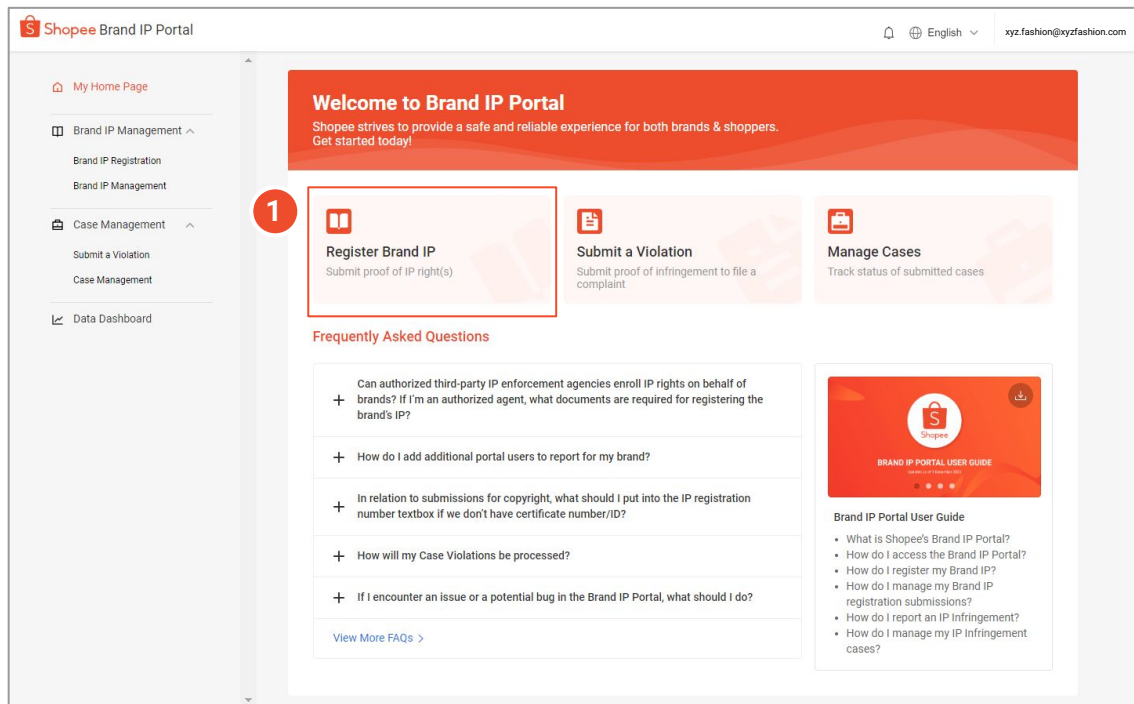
Shopee Brand IP Portal

English

xyz.fashion@xyzfashion.com

My Home Page

Brand IP Management

Brand IP Registration

Brand IP Management

Case Management

Submit a Violation

Case Management

Data Dashboard

Welcome to Brand IP Portal

Shopee strives to provide a safe and reliable experience for both brands & shoppers. Get started today!

1

Register Brand IP
Submit proof of IP right(s)

Submit a Violation
Submit proof of infringement to file a complaint

Manage Cases
Track status of submitted cases

Frequently Asked Questions

+ Can authorized third-party IP enforcement agencies enroll IP rights on behalf of brands? If I'm an authorized agent, what documents are required for registering the brand's IP?

+ How do I add additional portal users to report for my brand?

+ In relation to submissions for copyright, what should I put into the IP registration number textbox if we don't have certificate number/ID?

+ How will my Case Violations be processed?

+ If I encounter an issue or a potential bug in the Brand IP Portal, what should I do?

View More FAQs >

Shopee

BRAND IP PORTAL USER GUIDE

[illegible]

Brand IP Portal User Guide

- What is Shopee's Brand IP Portal?
- How do I access the Brand IP Portal?
- How do I register my Brand IP?
- How do I manage my Brand IP registration submissions?
- How do I report an IP Infringement?
- How do I manage my IP Infringement cases?